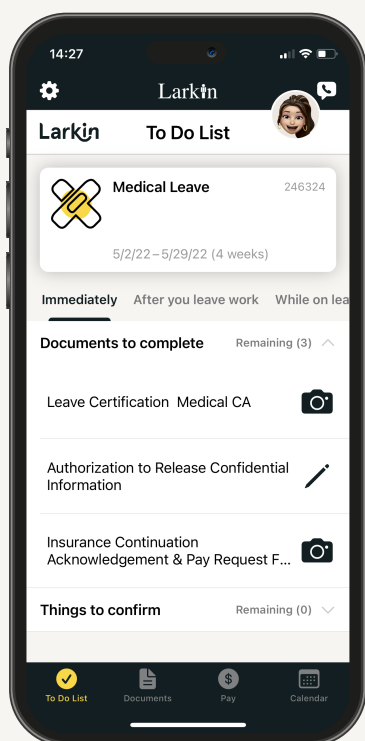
14:27

Larkin

Larkin To Do List

Medical Leave 246324

5/2/22 – 5/29/22 (4 weeks)

Immediately After you leave work While on lea

Documents to complete Remaining (3)

Leave Certification Medical CA

Authorization to Release Confidential Information

Insurance Continuation Acknowledgement & Pay Request F...

Things to confirm Remaining (0)

To Do List Documents Pay Calendar